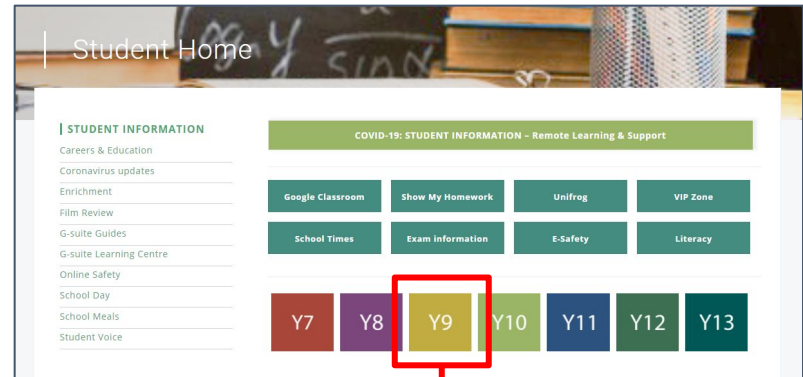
Student Home

STUDENT INFORMATION
Careers & Education
Coronavirus updates
Enrichment
Film Review
G-suite Guides
G-suite Learning Centre
Online Safety
School Day
School Meals
Student Voice

COVID-19: STUDENT INFORMATION – Remote Learning & Support

Google Classroom
Show My Homework
Unifrog
VIP Zone
School Times
Exam information
E-Safety
Literacy

Y7
Y8
Y9
Y10
Y11
Y12
Y13